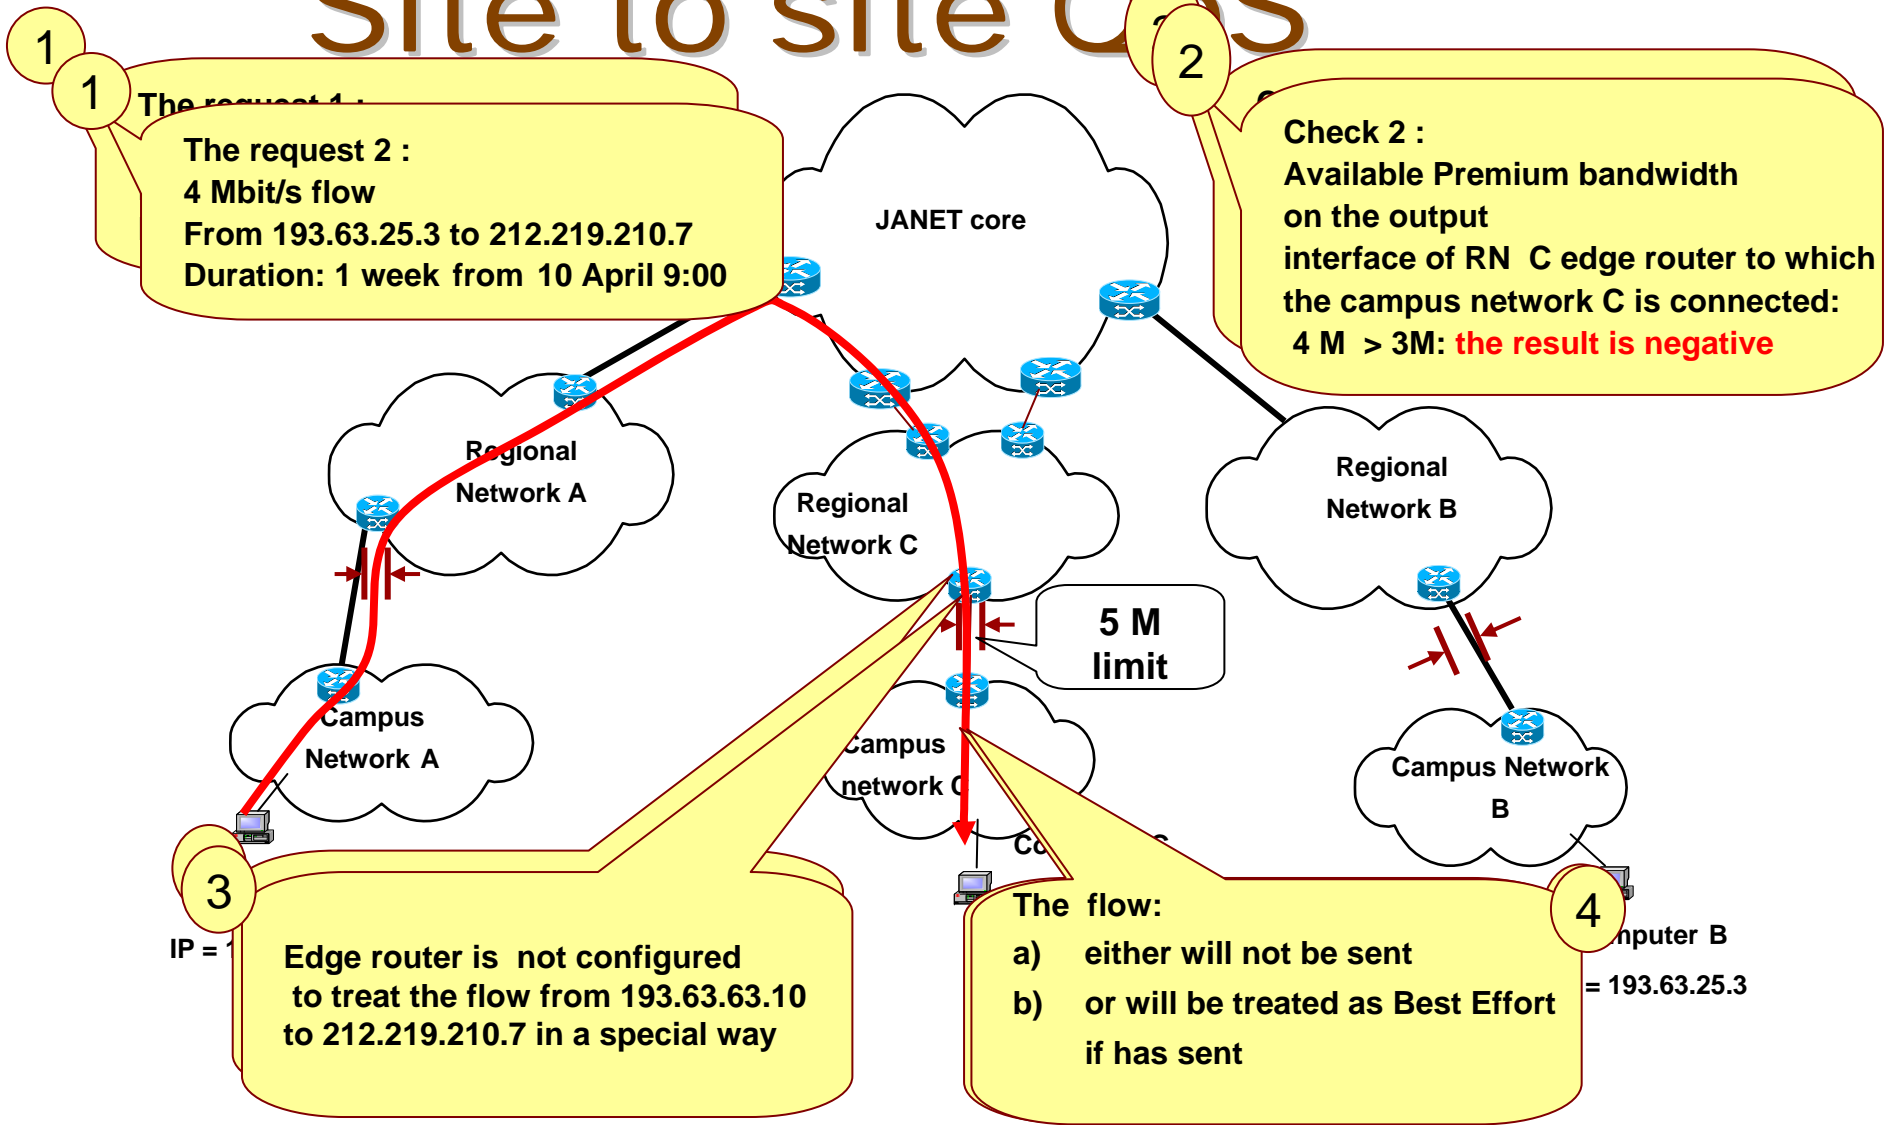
Site to site Q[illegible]S

1

1

The request 1 :

The request 2 :
4 Mbit/s flow
From 193.63.25.3 to 212.219.210.7
Duration: 1 week from 10 April 9:00

2

2

Check 2 :
Available Premium bandwidth on the output interface of RN C edge router to which the campus network C is connected:
4 M > 3M: the result is negative

JANET core

Regional Network A

Regional Network C

Regional Network B

5 M limit

Campus Network A

Campus network C

Campus Network B

3

IP = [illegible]

Edge router is not configured to treat the flow from 193.63.63.10 to 212.219.210.7 in a special way

Co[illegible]

The flow:
a) either will not be sent
b) or will be treated as Best Effort if has sent

4

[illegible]nputer B

= 193.63.25.3